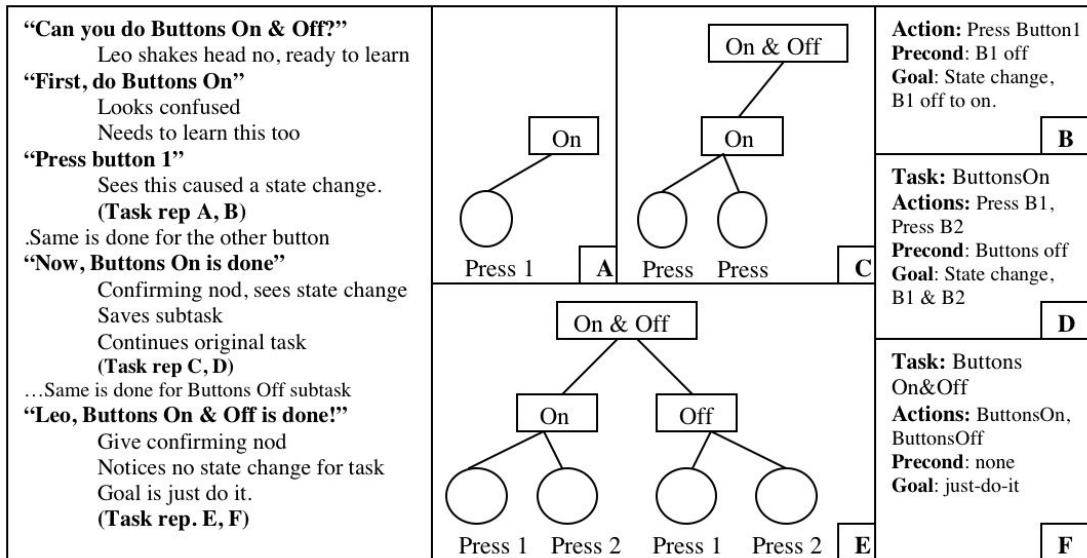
**"Can you do Buttons On & Off?"**
Leo shakes head no, ready to learn
**"First, do Buttons On"**
Looks confused
Needs to learn this too
**"Press button 1"**
Sees this caused a state change.
**(Task rep A, B)**
.Same is done for the other button
**"Now, Buttons On is done"**
Confirming nod, sees state change
Saves subtask
Continues original task
**(Task rep C, D)**
…Same is done for Buttons Off subtask
**"Leo, Buttons On & Off is done!"**
Give confirming nod
Notices no state change for task
Goal is just do it.
**(Task rep. E, F)**

On
Press 1
A

On & Off
On
Press Press
C

On & Off
On Off
Press 1 Press 2 Press 1 Press 2
E

**Action:** Press Button1
**Precond**: B1 off
**Goal**: State change, B1 off to on.
B

**Task:** ButtonsOn
**Actions:** Press B1, Press B2
**Precond**: Buttons off
**Goal**: State change, B1 & B2
D

**Task:** Buttons On&Off
**Actions:** ButtonsOn, ButtonsOff
**Precond**: none
**Goal**: just-do-it
F